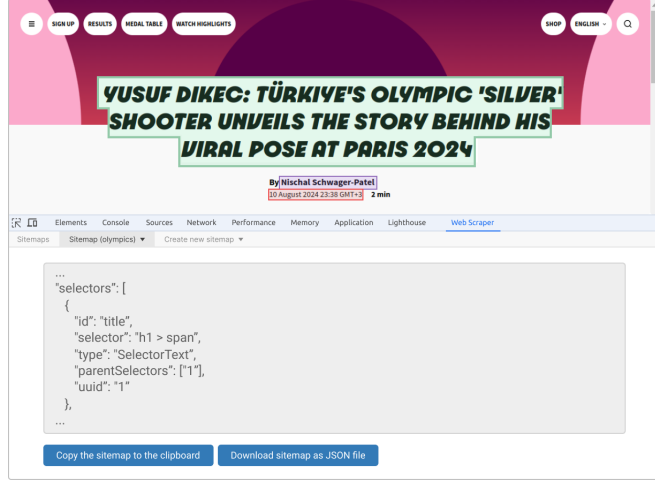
≡ SIGN UP RESULTS MEDAL TABLE WATCH HIGHLIGHTS SHOP ENGLISH

YUSUF DIKEC: TÜRKIYE'S OLYMPIC 'SILVER' SHOOTER UNVEILS THE STORY BEHIND HIS VIRAL POSE AT PARIS 2024

By Nischal Schwager-Patel
10 August 2024 23:38 GMT+3 2 min

Elements Console Sources Network Performance Memory Application Lighthouse Web Scraper

Sitemaps Sitemap (olympics) ▼ Create new sitemap ▼

...
"selectors": [
{
"id": "title",
"selector": "h1 > span",
"type": "SelectorText",
"parentSelectors": ["1"],
"uuid": "1"
},
...

Copy the sitemap to the clipboard Download sitemap as JSON file